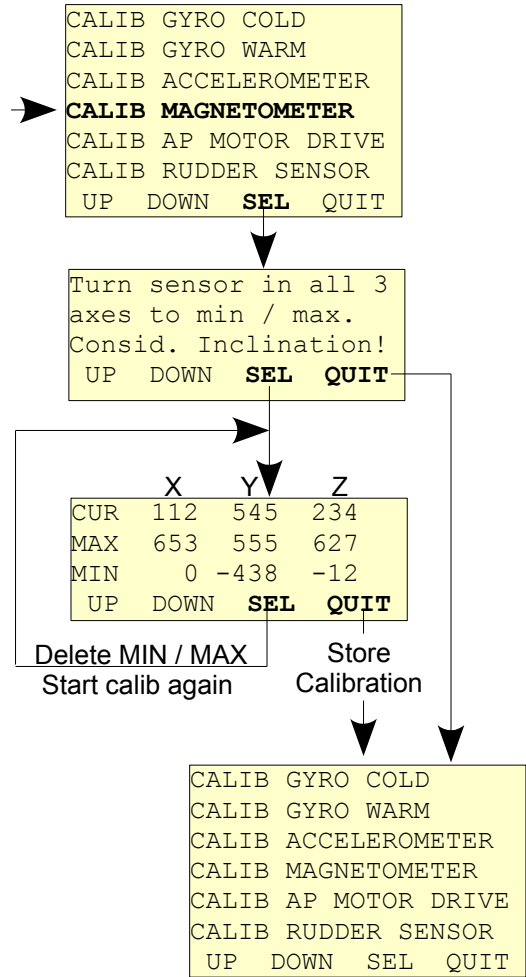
CALIB GYRO COLD
CALIB GYRO WARM
CALIB ACCELEROMETER
CALIB MAGNETOMETER
CALIB AP MOTOR DRIVE
CALIB RUDDER SENSOR
UP DOWN SEL QUIT

Turn sensor in all 3 axes to min / max. Consid. Inclination!
UP DOWN SEL QUIT

X Y Z

| CUR | 112 | 545 | 234 |
|---|---|---|---|
| MAX | 653 | 555 | 627 |
| MIN | 0 | -438 | -12 |

UP DOWN SEL QUIT

Delete MIN / MAX
Start calib again

Store
Calibration

CALIB GYRO COLD
CALIB GYRO WARM
CALIB ACCELEROMETER
CALIB MAGNETOMETER
CALIB AP MOTOR DRIVE
CALIB RUDDER SENSOR
UP DOWN SEL QUIT